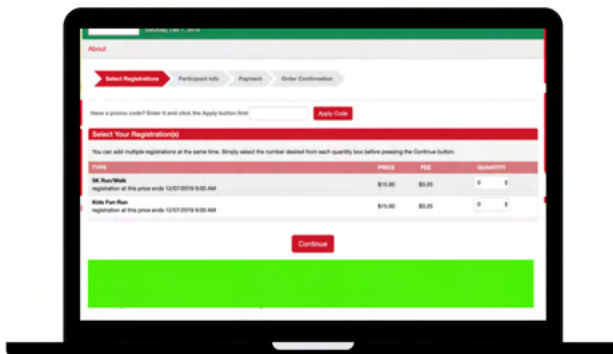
Saturday, Dec 7, 2019

About

Select Registrations
Participant Info
Payment
Order Confirmation

Have a promo code? Enter it and click the Apply button first

Apply Code

Select Your Registration(s)

You can add multiple registrations at the same time. Simply select the number desired from each quantity box before pressing the Continue button.

| TYPE | PRICE | FEE | QUANTITY |
|---|---|---|---|
| 5K Run/Walk<br>registration at this price ends 12/07/2019 9:00 AM | \$15.00 | \$3.25 | 0 |
| Kids Fun Run<br>registration at this price ends 12/07/2019 9:00 AM | \$15.00 | \$3.25 | 0 |

Continue